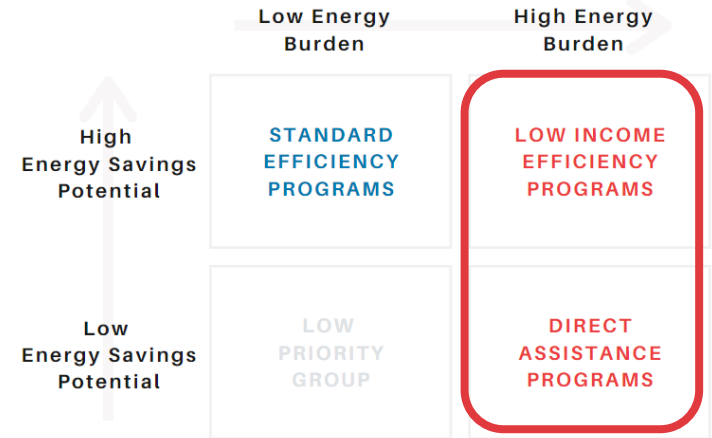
| | Low Energy Burden | High Energy Burden |
|---|---|---|
| High Energy Savings Potential | STANDARD EFFICIENCY PROGRAMS | LOW INCOME EFFICIENCY PROGRAMS |
| Low Energy Savings Potential | LOW PRIORITY GROUP | DIRECT ASSISTANCE PROGRAMS |